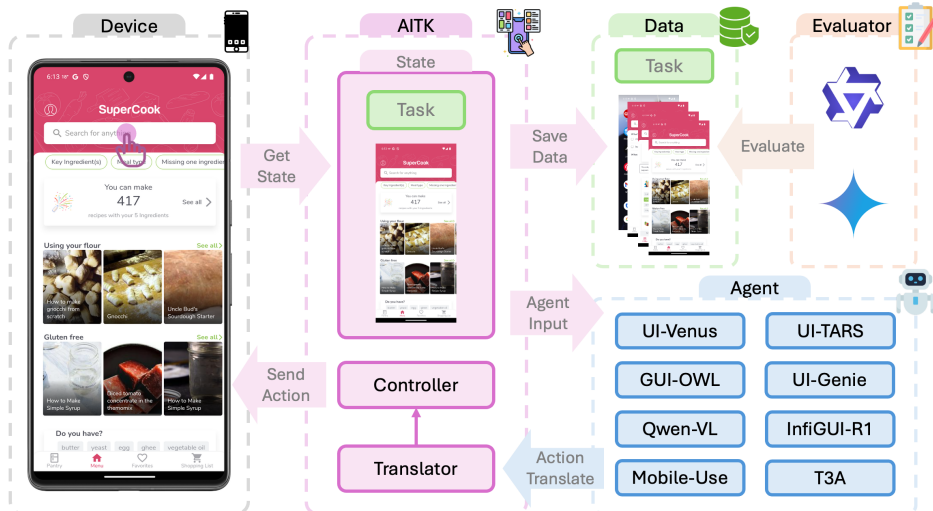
Device

6:13 G

SuperCook

Search for anyth

Key Ingredient(s)

Meal type

Missing one ingredie

You can make

417

recipes with your 5 ingredients

See all

Using your flour

See all

How to make gnocchi from scratch

Gnocchi

Uncle Bud's Sourdough Starter

Gluten free

See all

How to Make Simple Syrup

Diced tomato concentrate in the thermomix

How to Make Simple Syrup

Do you have?

butter yeast egg ghee vegetable oil

Pantry Menu Favorites Shopping List

Get State

AITK

State

Task

Controller

Translator

Send Action

Save Data

Agent Input

Action Translate

Data

Task

Evaluator

Evaluate

Agent

UI-Venus

UI-TARS

GUI-OWL

UI-Genie

Qwen-VL

InfiGUI-R1

Mobile-Use

T3A